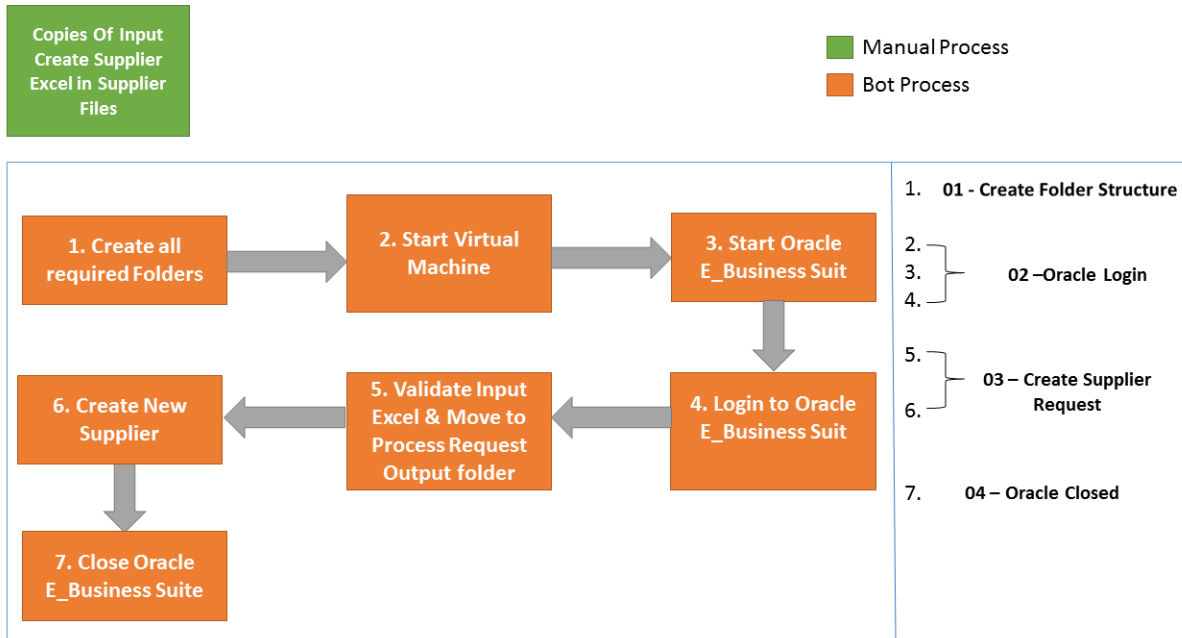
Copies Of Input Create Supplier Excel in Supplier Files

Manual Process

Bot Process

1. Create all required Folders

2. Start Virtual Machine

3. Start Oracle E_Business Suit

4. Login to Oracle E_Business Suit

5. Validate Input Excel & Move to Process Request Output folder

6. Create New Supplier

7. Close Oracle E_Business Suite

1. 01 - Create Folder Structure

2.
3.
4.
02 –Oracle Login

5.
6.
03 – Create Supplier Request

7. 04 – Oracle Closed